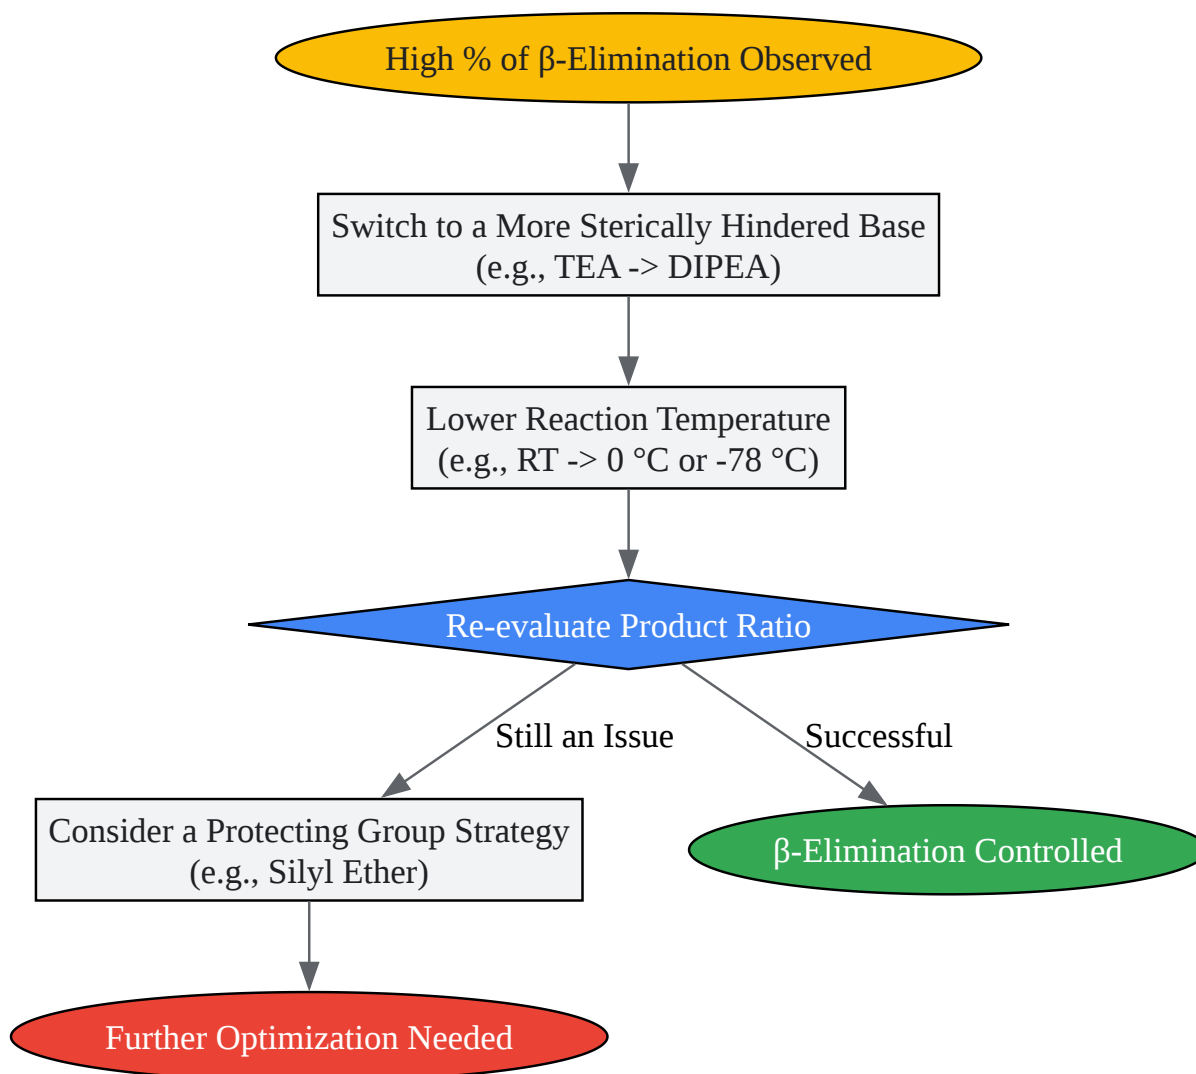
High % of β-Elimination Observed

Switch to a More Sterically Hindered Base (e.g., TEA -> DIPEA)

Lower Reaction Temperature (e.g., RT -> 0 °C or -78 °C)

Re-evaluate Product Ratio

Still an Issue

Successful

Consider a Protecting Group Strategy (e.g., Silyl Ether)

β-Elimination Controlled

Further Optimization Needed